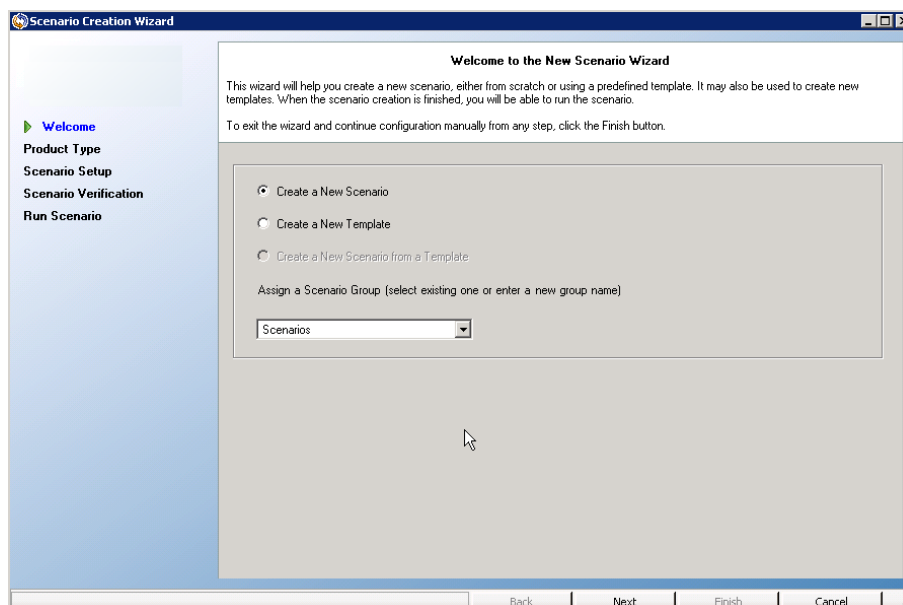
Scenario Creation Wizard

Welcome
Product Type
Scenario Setup
Scenario Verification
Run Scenario

Welcome to the New Scenario Wizard

This wizard will help you create a new scenario, either from scratch or using a predefined template. It may also be used to create new templates. When the scenario creation is finished, you will be able to run the scenario.

To exit the wizard and continue configuration manually from any step, click the Finish button.

Create a New Scenario

Create a New Template

Create a New Scenario from a Template

Assign a Scenario Group (select existing one or enter a new group name)

Scenarios

Back
Next
Finish
Cancel